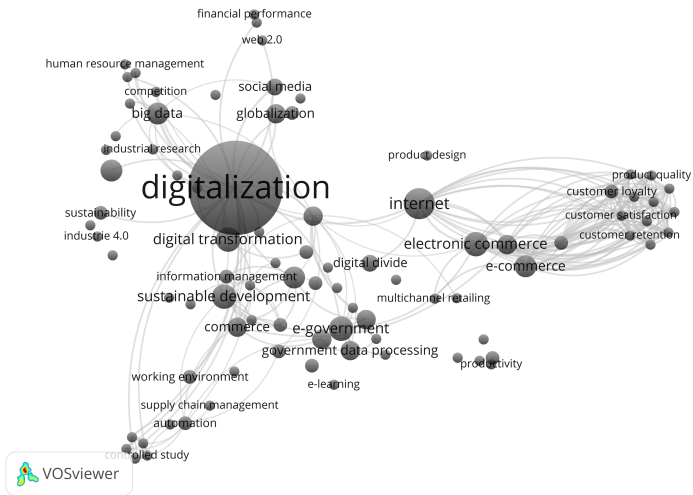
financial performance
web 2.0
human resource management
competition
social media
big data
globalization
industrial research
product design
digitalization
product quality
customer loyalty
internet
customer satisfaction
sustainability
customer retention
industrie 4.0
digital transformation
electronic commerce
e-commerce
information management
digital divide
sustainable development
multichannel retailing
commerce
e-government
government data processing
productivity
working environment
e-learning
supply chain management
automation
controlled study
VOSviewer